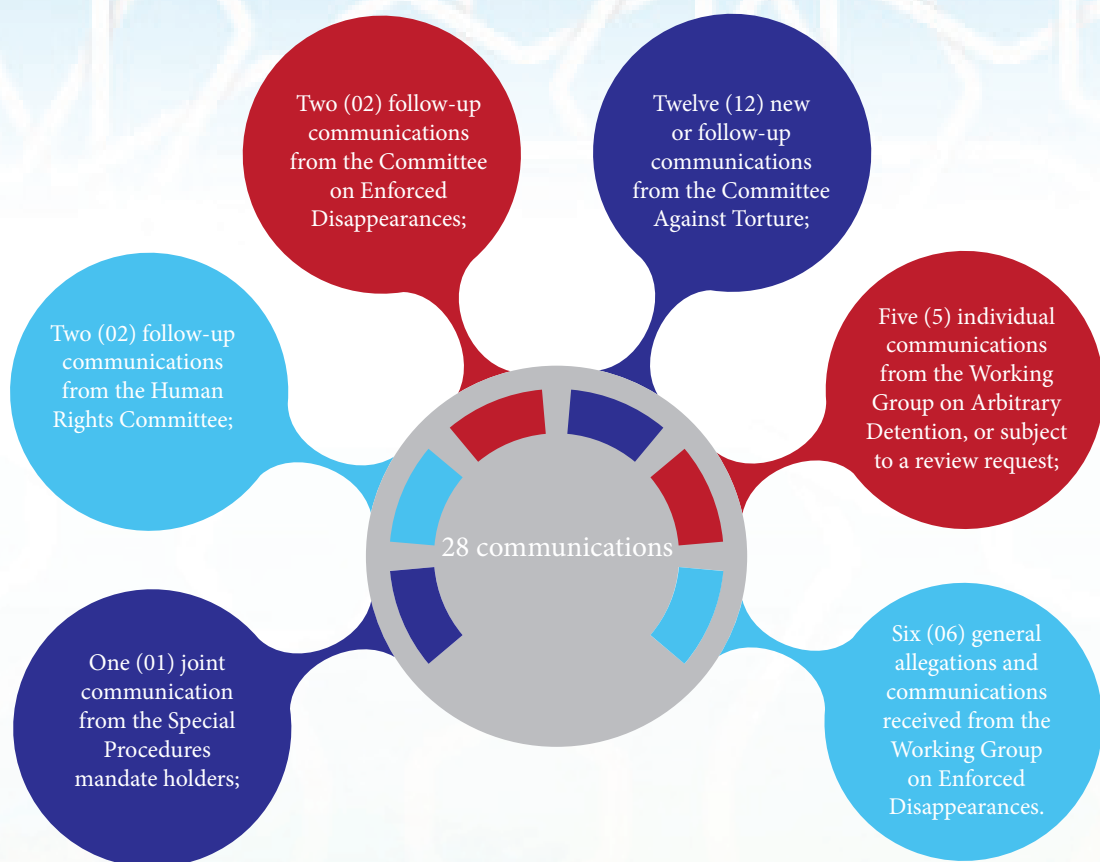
Two (02) follow-up communications from the Committee on Enforced Disappearances;

Twelve (12) new or follow-up communications from the Committee Against Torture;

Two (02) follow-up communications from the Human Rights Committee;

Five (5) individual communications from the Working Group on Arbitrary Detention, or subject to a review request;

28 communications

One (01) joint communication from the Special Procedures mandate holders;

Six (06) general allegations and communications received from the Working Group on Enforced Disappearances.